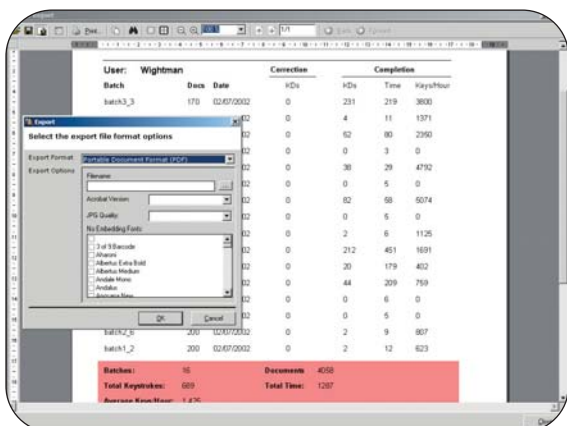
User: Wightman

| Batch | Docs | Date | Correction KDs | Completion KDs | Time | Keys/Hour |
|---|---|---|---|---|---|---|
| batch3_3 | 170 | 02/07/2002 | 0 | 231 | 219 | 3600 |
| | | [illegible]02 | 0 | 4 | 11 | 1371 |
| | | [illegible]02 | 0 | 52 | 80 | 2350 |
| | | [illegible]02 | 0 | 0 | 3 | 0 |
| | | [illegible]02 | 0 | 38 | 29 | 4792 |
| | | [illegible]02 | 0 | 0 | 5 | 0 |
| | | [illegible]02 | 0 | 82 | 58 | 5074 |
| | | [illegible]02 | 0 | 0 | 5 | 0 |
| | | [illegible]02 | 0 | 2 | 6 | 1125 |
| | | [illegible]02 | 0 | 212 | 451 | 1691 |
| | | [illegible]02 | 0 | 20 | 179 | 402 |
| | | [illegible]02 | 0 | 44 | 209 | 759 |
| | | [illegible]02 | 0 | 0 | 6 | 0 |
| | | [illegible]02 | 0 | 0 | 5 | 0 |
| batch2_6 | 200 | 02/07/2002 | 0 | 2 | 9 | 807 |
| batch1_2 | 200 | 02/07/2002 | 0 | 2 | 12 | 623 |

Batches: 16 Documents: 4058
Total Keystrokes: 689 Total Time: 1287
Average Keys/Hour: 1,425

Export
Select the export file format options
Export Format Portable Document Format (PDF)
Export Options
Filename:
Acrobat Version
JPG Quality
No Embedding Fonts
3 of 9 Barcode
Aharoni
Albertus Extra Bold
Albertus Medium
Andale Mono
Andalus
Angsana New
OK
Cancel